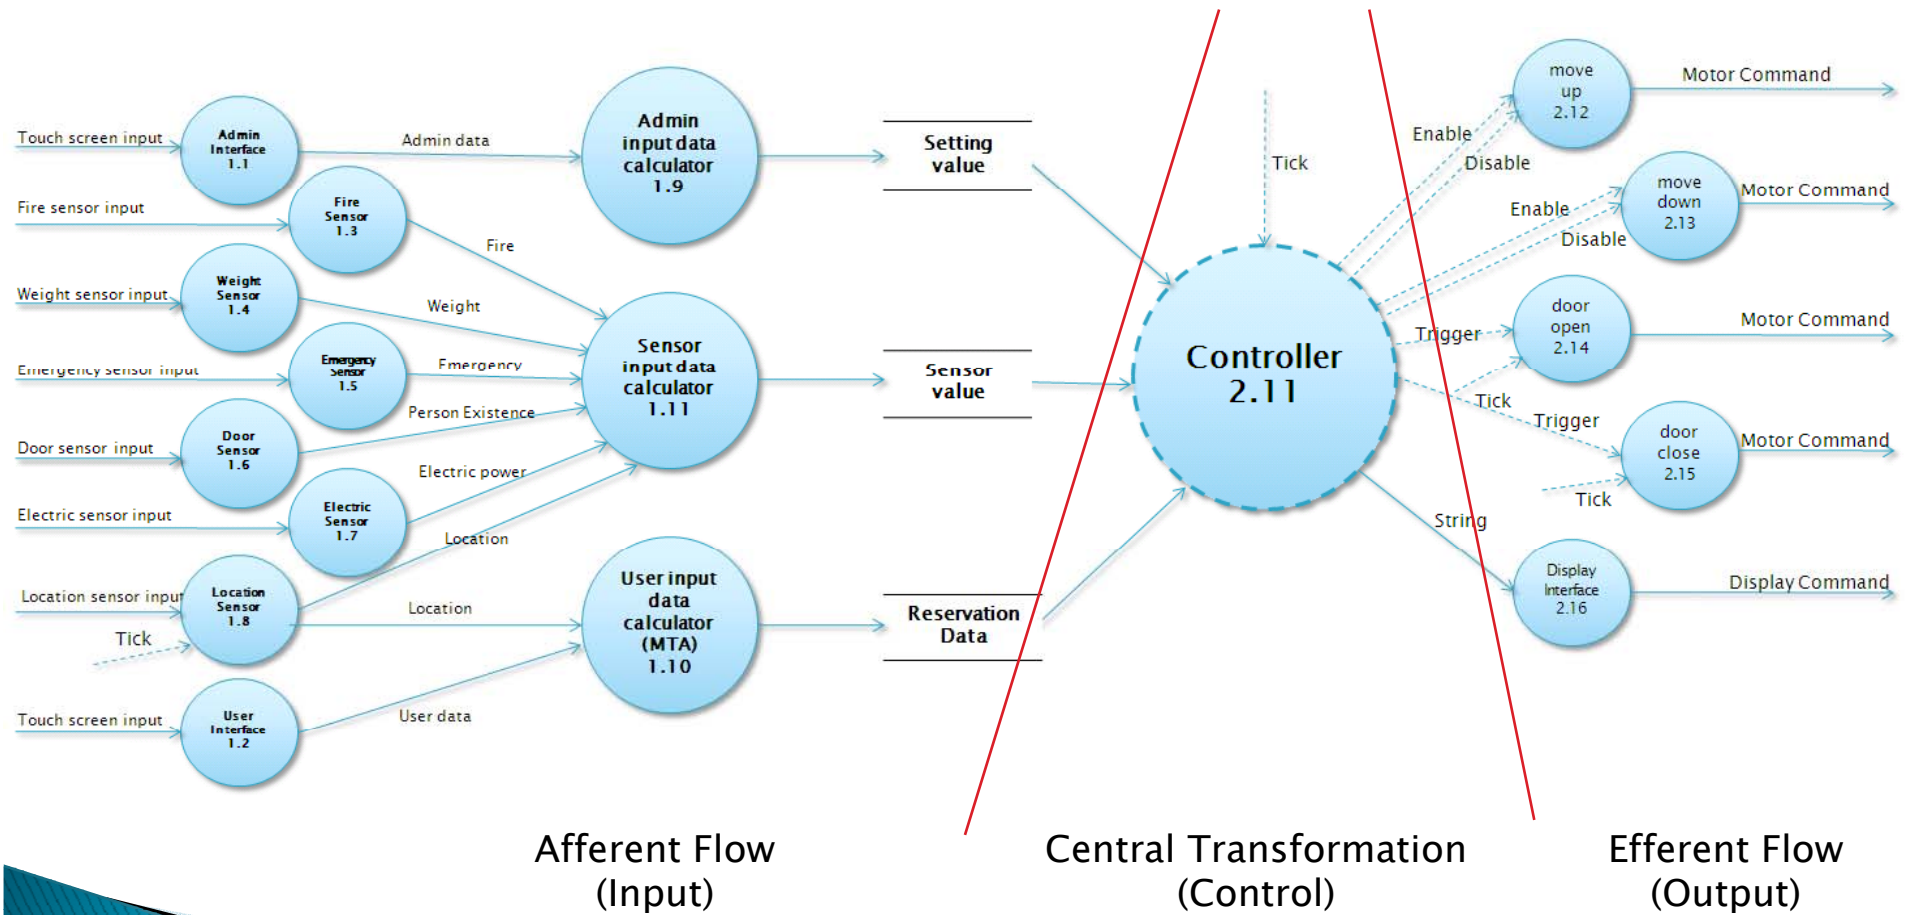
Touch screen input
Admin Interface 1.1
Admin data
Admin input data calculator 1.9
Setting value
Fire sensor input
Fire Sensor 1.3
Fire
Weight sensor input
Weight Sensor 1.4
Weight
Emergency sensor input
Emergency Sensor 1.5
Emergency
Sensor input data calculator 1.11
Sensor value
Person Existence
Door sensor input
Door Sensor 1.6
Electric power
Electric sensor input
Electric Sensor 1.7
Location
Location sensor input
Location Sensor 1.8
Location
Tick
User input data calculator (MTA) 1.10
Reservation Data
Touch screen input
User Interface 1.2
User data
Tick
Controller 2.11
Enable
Disable
move up 2.12
Motor Command
Enable
Disable
move down 2.13
Motor Command
Trigger
door open 2.14
Motor Command
Tick
Trigger
door close 2.15
Motor Command
Tick
String
Display Interface 2.16
Display Command
Afferent Flow (Input)
Central Transformation (Control)
Efferent Flow (Output)